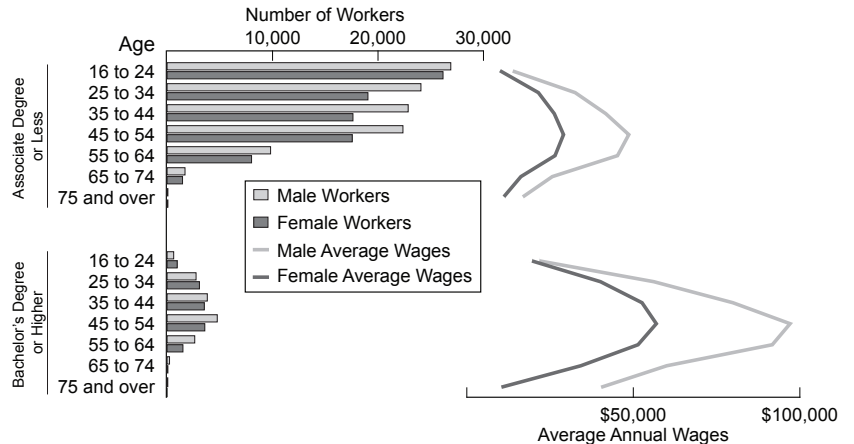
Number of Workers

Age

10,000 20,000 30,000

Associate Degree or Less

16 to 24
25 to 34
35 to 44
45 to 54
55 to 64
65 to 74
75 and over

Male Workers
Female Workers
Male Average Wages
Female Average Wages

Bachelor's Degree or Higher

16 to 24
25 to 34
35 to 44
45 to 54
55 to 64
65 to 74
75 and over

$50,000 $100,000

Average Annual Wages